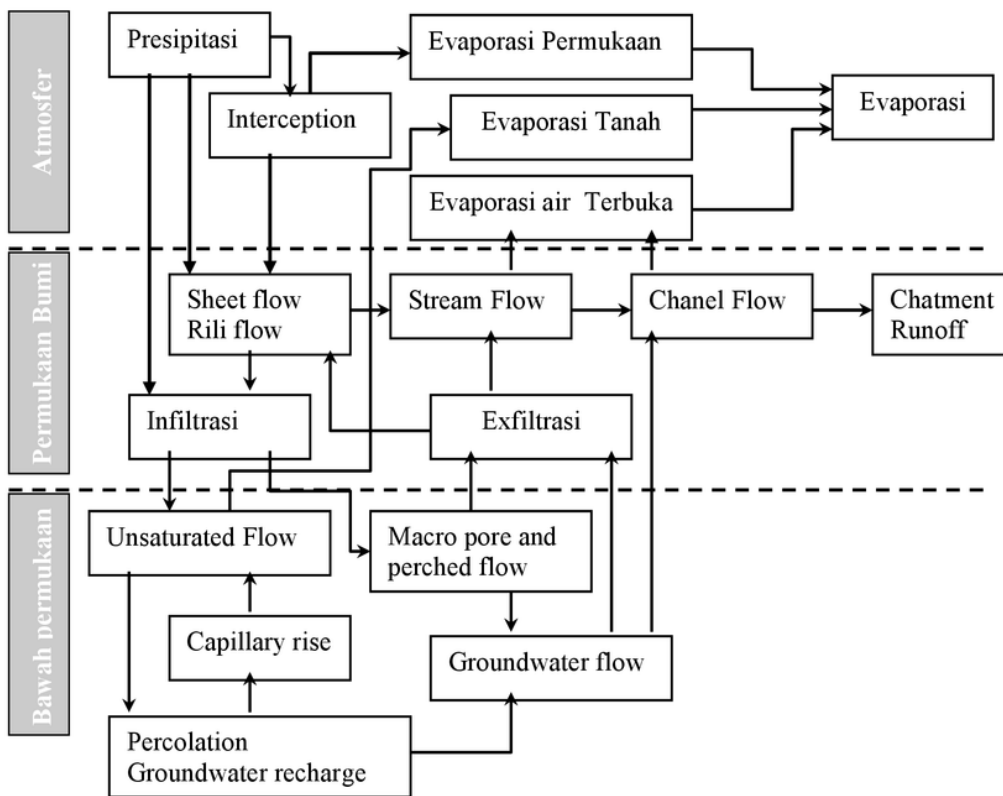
Atmosfer

Presipitasi

Interception

Evaporasi Permukaan

Evaporasi Tanah

Evaporasi air Terbuka

Evaporasi

Permukaan Bumi

Sheet flow
Rili flow

Stream Flow

Chanel Flow

Chatment
Runoff

Infiltrasi

Exfiltrasi

Bawah permukaan

Unsaturated Flow

Macro pore and
perched flow

Capillary rise

Groundwater flow

Percolation
Groundwater recharge